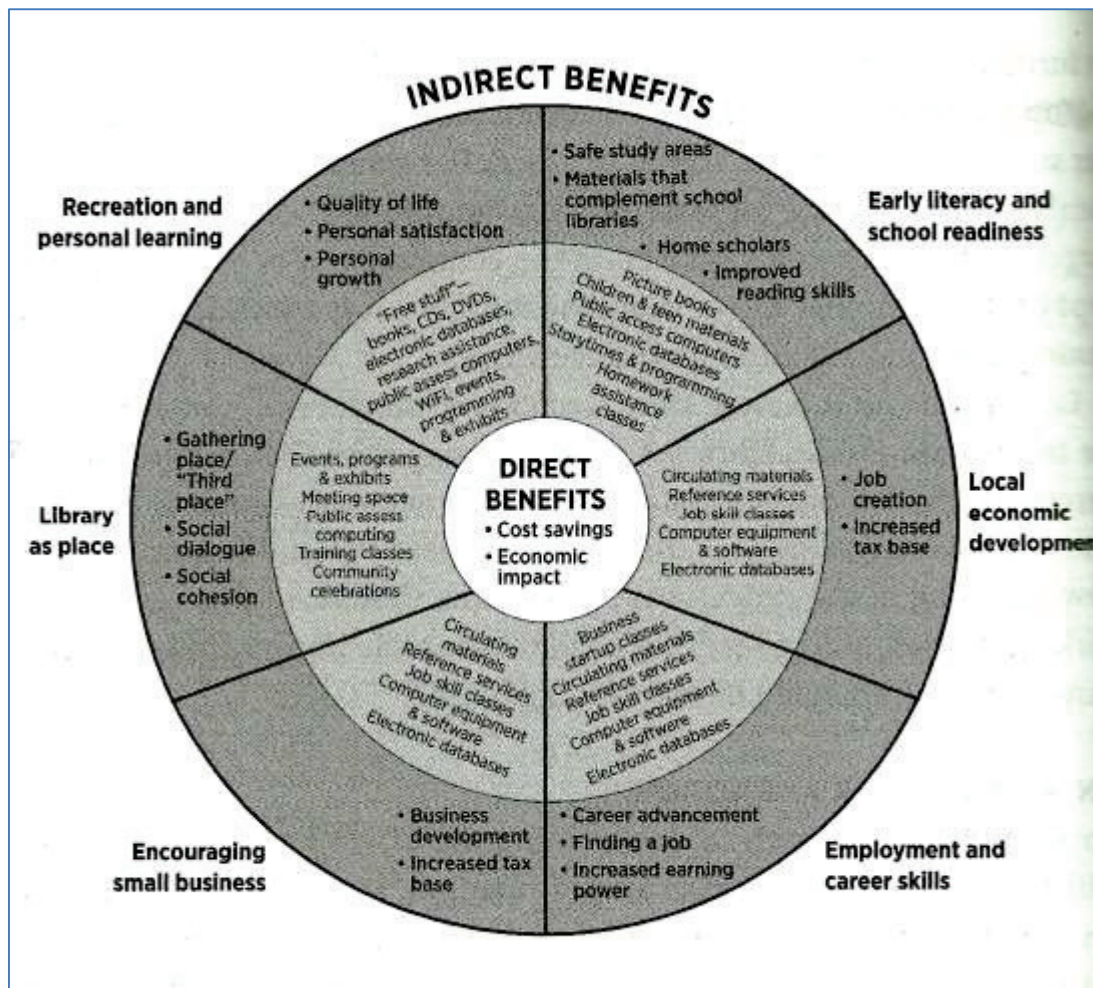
INDIRECT BENEFITS

Recreation and personal learning

• Quality of life
• Personal satisfaction
• Personal growth

"Free stuff"— books, CDs, DVDs, electronic databases, research assistance, public assess computers, WiFi, events, programming & exhibits

• Safe study areas
• Materials that complement school libraries
• Home scholars
• Improved reading skills

Early literacy and school readiness

Picture books
Children & teen materials
Public access computers
Electronic databases
Storytimes & programming
Homework assistance classes

Library as place

• Gathering place/ "Third place"
• Social dialogue
• Social cohesion

Events, programs & exhibits
Meeting space
Public assess computing
Training classes
Community celebrations

DIRECT BENEFITS
• Cost savings
• Economic impact

Circulating materials
Reference services
Job skill classes
Computer equipment & software
Electronic databases

• Job creation
• Increased tax base

Local economic developme

Circulating materials
Reference services
Job skill classes
Computer equipment & software
Electronic databases

Business startup classes
Circulating materials
Reference services
Job skill classes
Computer equipment & software
Electronic databases

Encouraging small business

• Business development
• Increased tax base

• Career advancement
• Finding a job
• Increased earning power

Employment and career skills